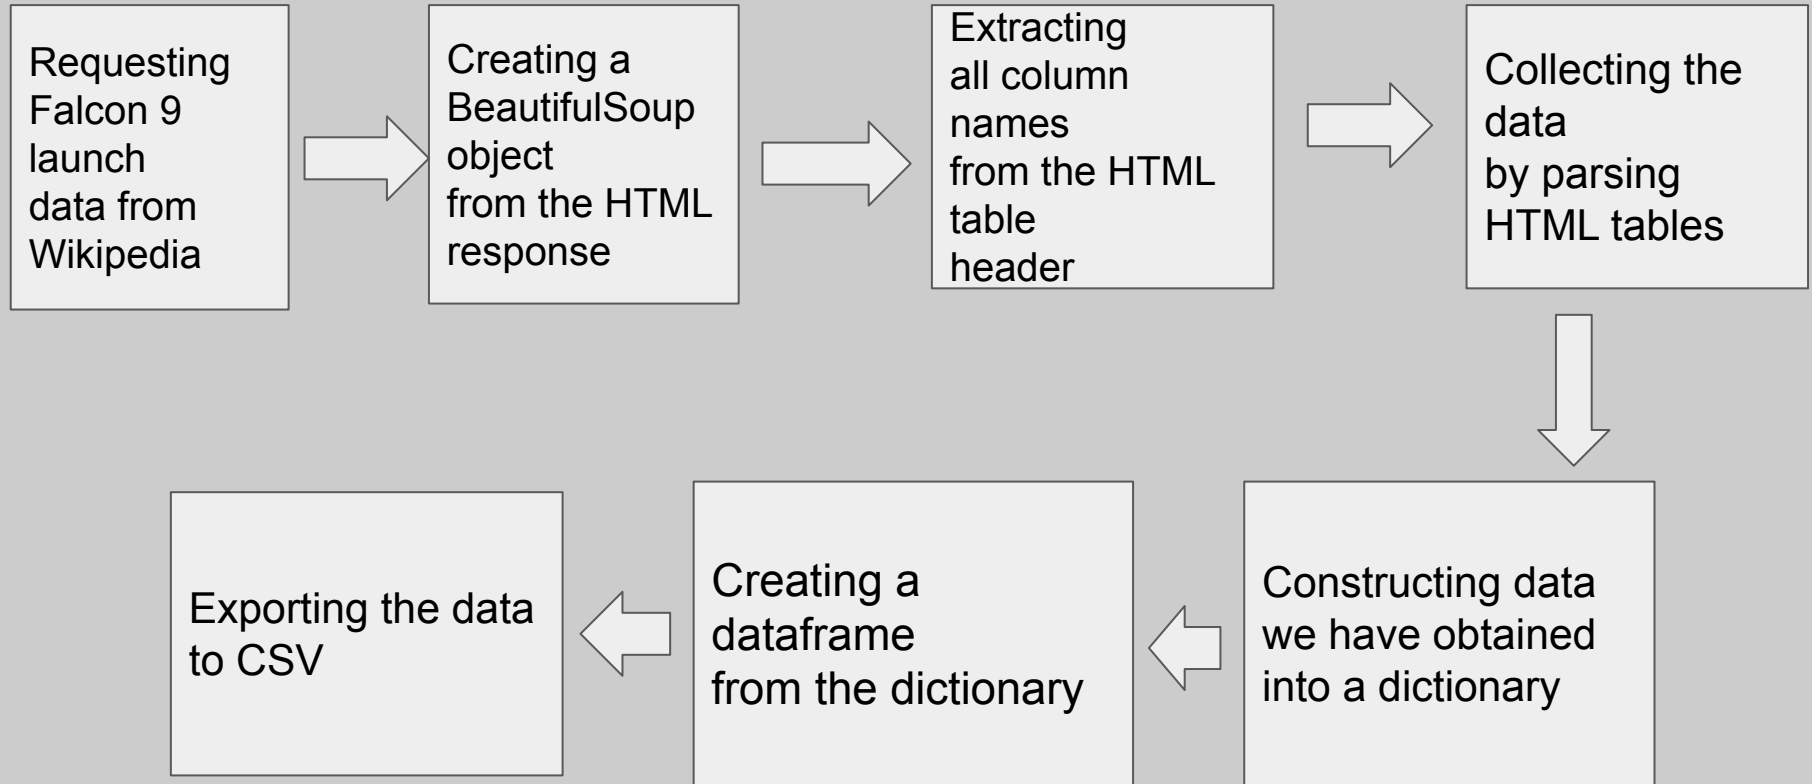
Requesting Falcon 9 launch data from Wikipedia

Creating a BeautifulSoup object from the HTML response

Extracting all column names from the HTML table header

Collecting the data by parsing HTML tables

Constructing data we have obtained into a dictionary

Creating a dataframe from the dictionary

Exporting the data to CSV